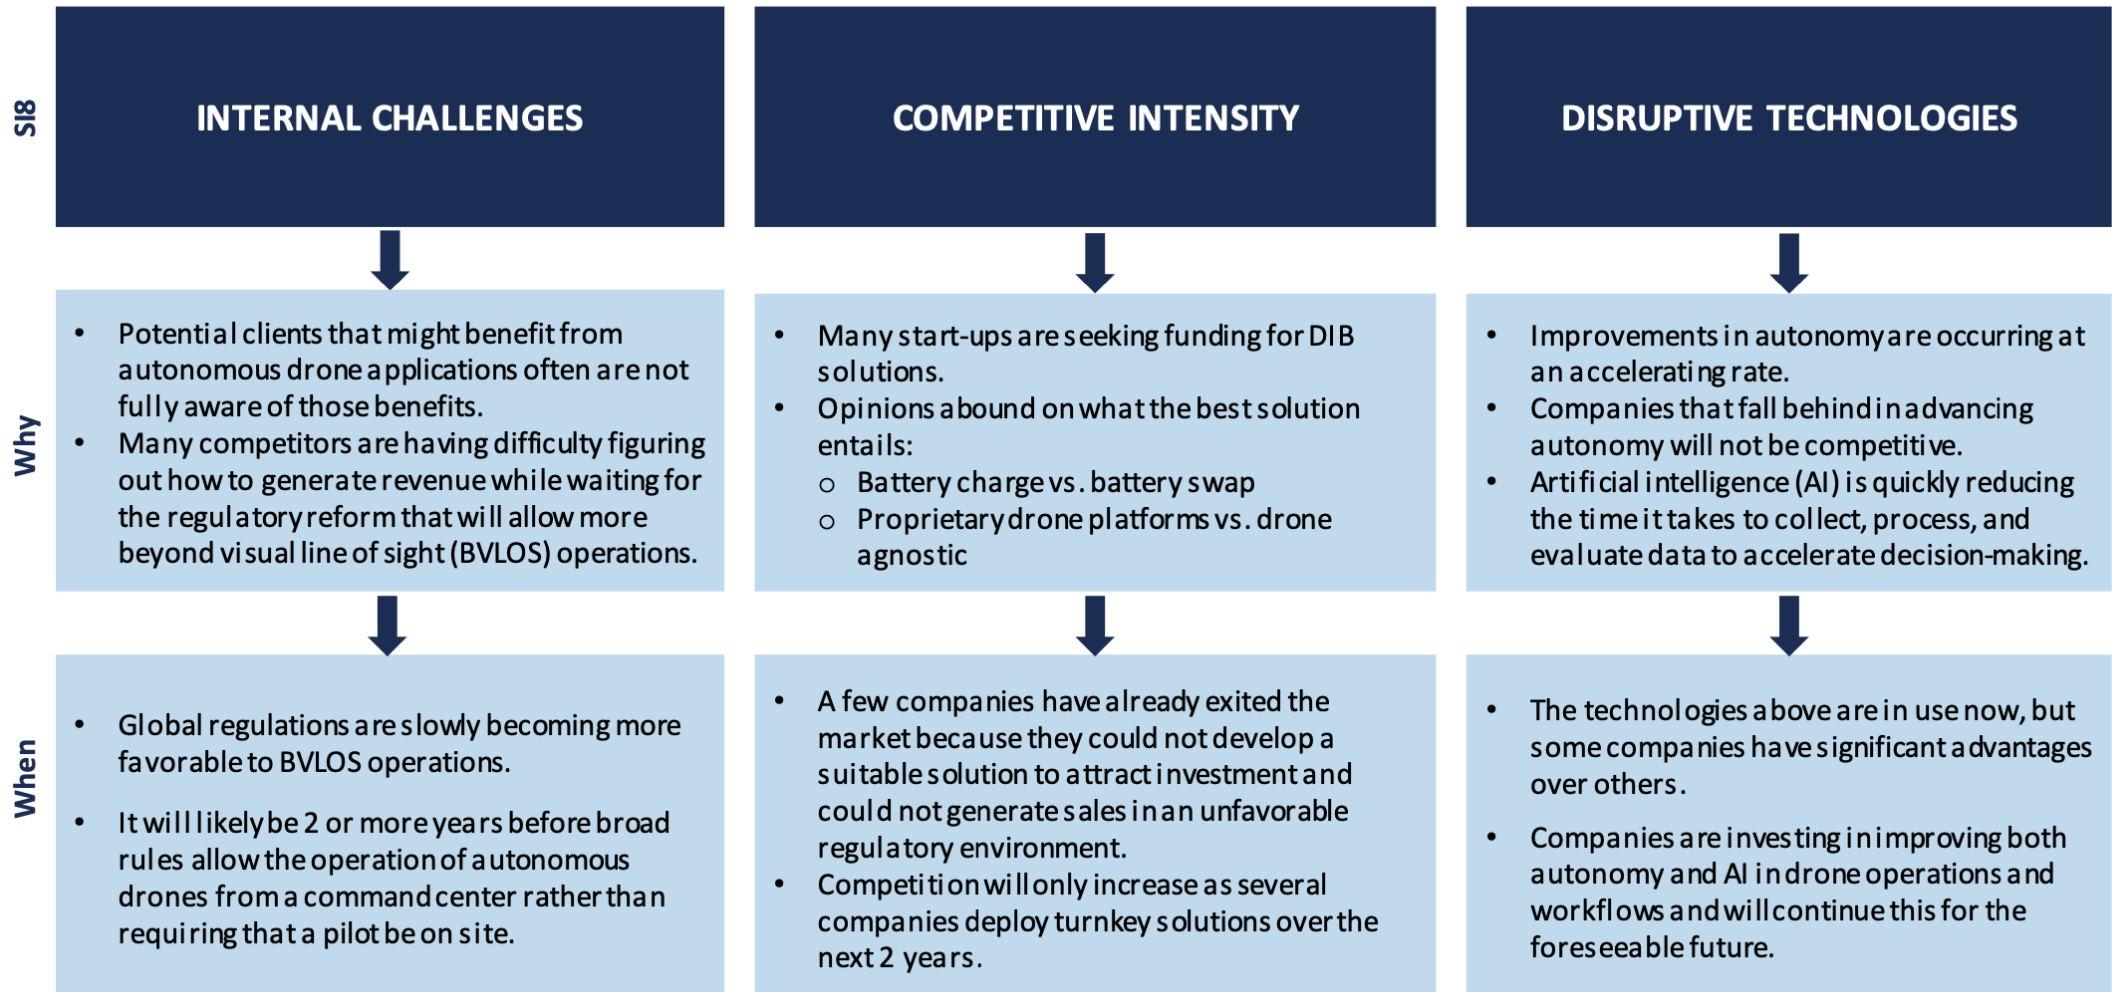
SI8

INTERNAL CHALLENGES

COMPETITIVE INTENSITY

DISRUPTIVE TECHNOLOGIES

Why

• Potential clients that might benefit from autonomous drone applications often are not fully aware of those benefits.
• Many competitors are having difficulty figuring out how to generate revenue while waiting for the regulatory reform that will allow more beyond visual line of sight (BVLOS) operations.

• Many start-ups are seeking funding for DIB solutions.
• Opinions abound on what the best solution entails:
  ○ Battery charge vs. battery swap
  ○ Proprietary drone platforms vs. drone agnostic

• Improvements in autonomy are occurring at an accelerating rate.
• Companies that fall behind in advancing autonomy will not be competitive.
• Artificial intelligence (AI) is quickly reducing the time it takes to collect, process, and evaluate data to accelerate decision-making.

When

• Global regulations are slowly becoming more favorable to BVLOS operations.
• It will likely be 2 or more years before broad rules allow the operation of autonomous drones from a command center rather than requiring that a pilot be on site.

• A few companies have already exited the market because they could not develop a suitable solution to attract investment and could not generate sales in an unfavorable regulatory environment.
• Competition will only increase as several companies deploy turnkey solutions over the next 2 years.

• The technologies above are in use now, but some companies have significant advantages over others.
• Companies are investing in improving both autonomy and AI in drone operations and workflows and will continue this for the foreseeable future.